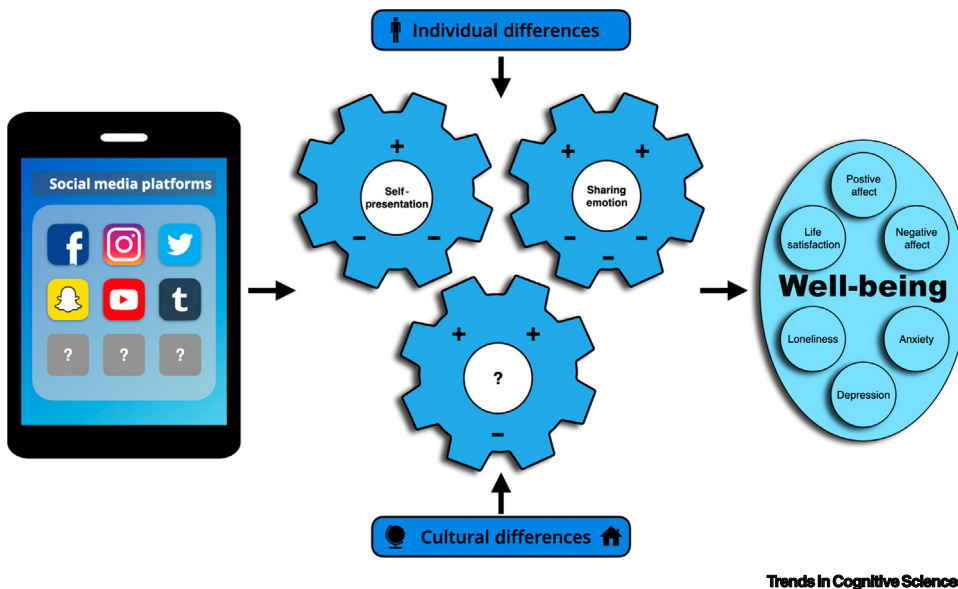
Individual differences

Social media platforms

f

t

?

?

?

+

Self-presentation

–

–

+

+

Sharing emotion

–

–

–

+

+

?

–

Cultural differences

Postive affect

Life satisfaction

Negative affect

Well-being

Loneliness

Anxiety

Depression

Trends in Cognitive Sciences